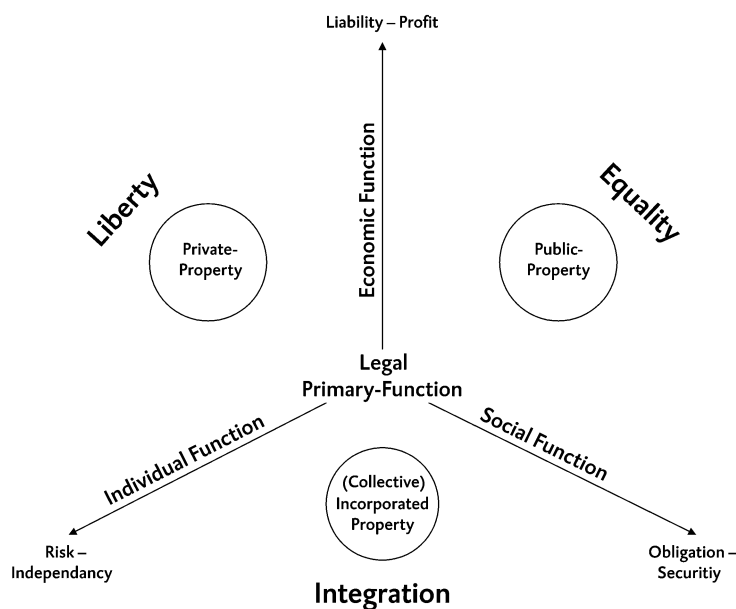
Liability – Profit

Economic Function

Liberty

Private-Property

Equality

Public-Property

Legal Primary-Function

Individual Function

Social Function

(Collective) Incorporated Property

Risk – Independancy

Obligation – Securitiy

Integration